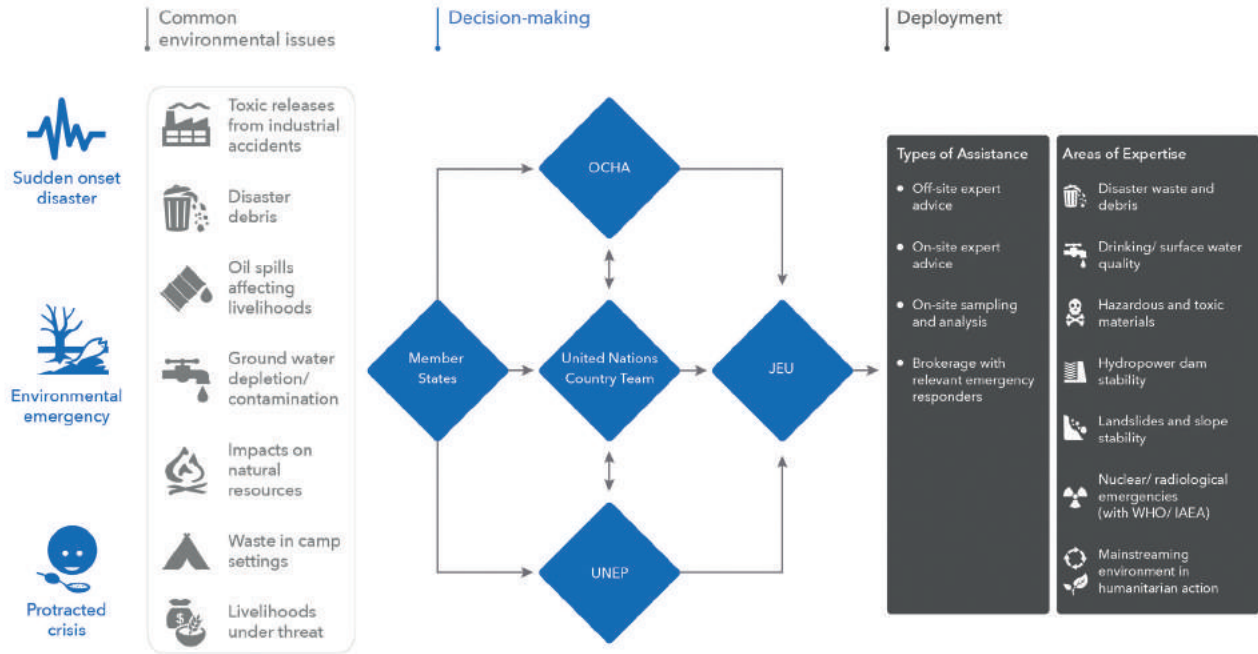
Common environmental issues

Decision-making

Deployment

Sudden onset disaster

Environmental emergency

Protracted crisis

Toxic releases from industrial accidents

Disaster debris

Oil spills affecting livelihoods

Ground water depletion/ contamination

Impacts on natural resources

Waste in camp settings

Livelihoods under threat

OCHA

Member States

United Nations Country Team

JEU

UNEP

Types of Assistance

- Off-site expert advice
- On-site expert advice
- On-site sampling and analysis
- Brokerage with relevant emergency responders

Areas of Expertise

Disaster waste and debris

Drinking/ surface water quality

Hazardous and toxic materials

Hydropower dam stability

Landslides and slope stability

Nuclear/ radiological emergencies (with WHO/ IAEA)

Mainstreaming environment in humanitarian action